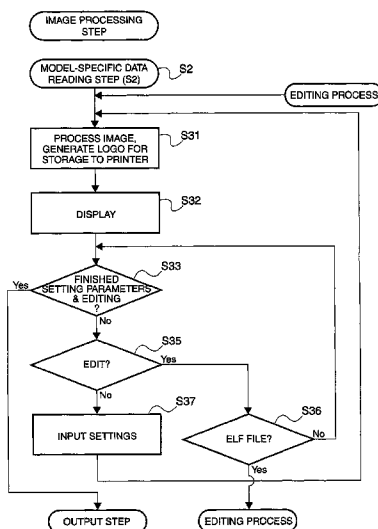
IMAGE PROCESSING STEP

MODEL-SPECIFIC DATA READING STEP (S2)

S2

EDITING PROCESS

PROCESS IMAGE, GENERATE LOGO FOR STORAGE TO PRINTER

S31

DISPLAY

S32

S33

FINISHED SETTING PARAMETERS & EDITING ?

Yes

No

S35

EDIT?

Yes

No

S37

S36

INPUT SETTINGS

ELF FILE?

No

Yes

OUTPUT STEP

EDITING PROCESS